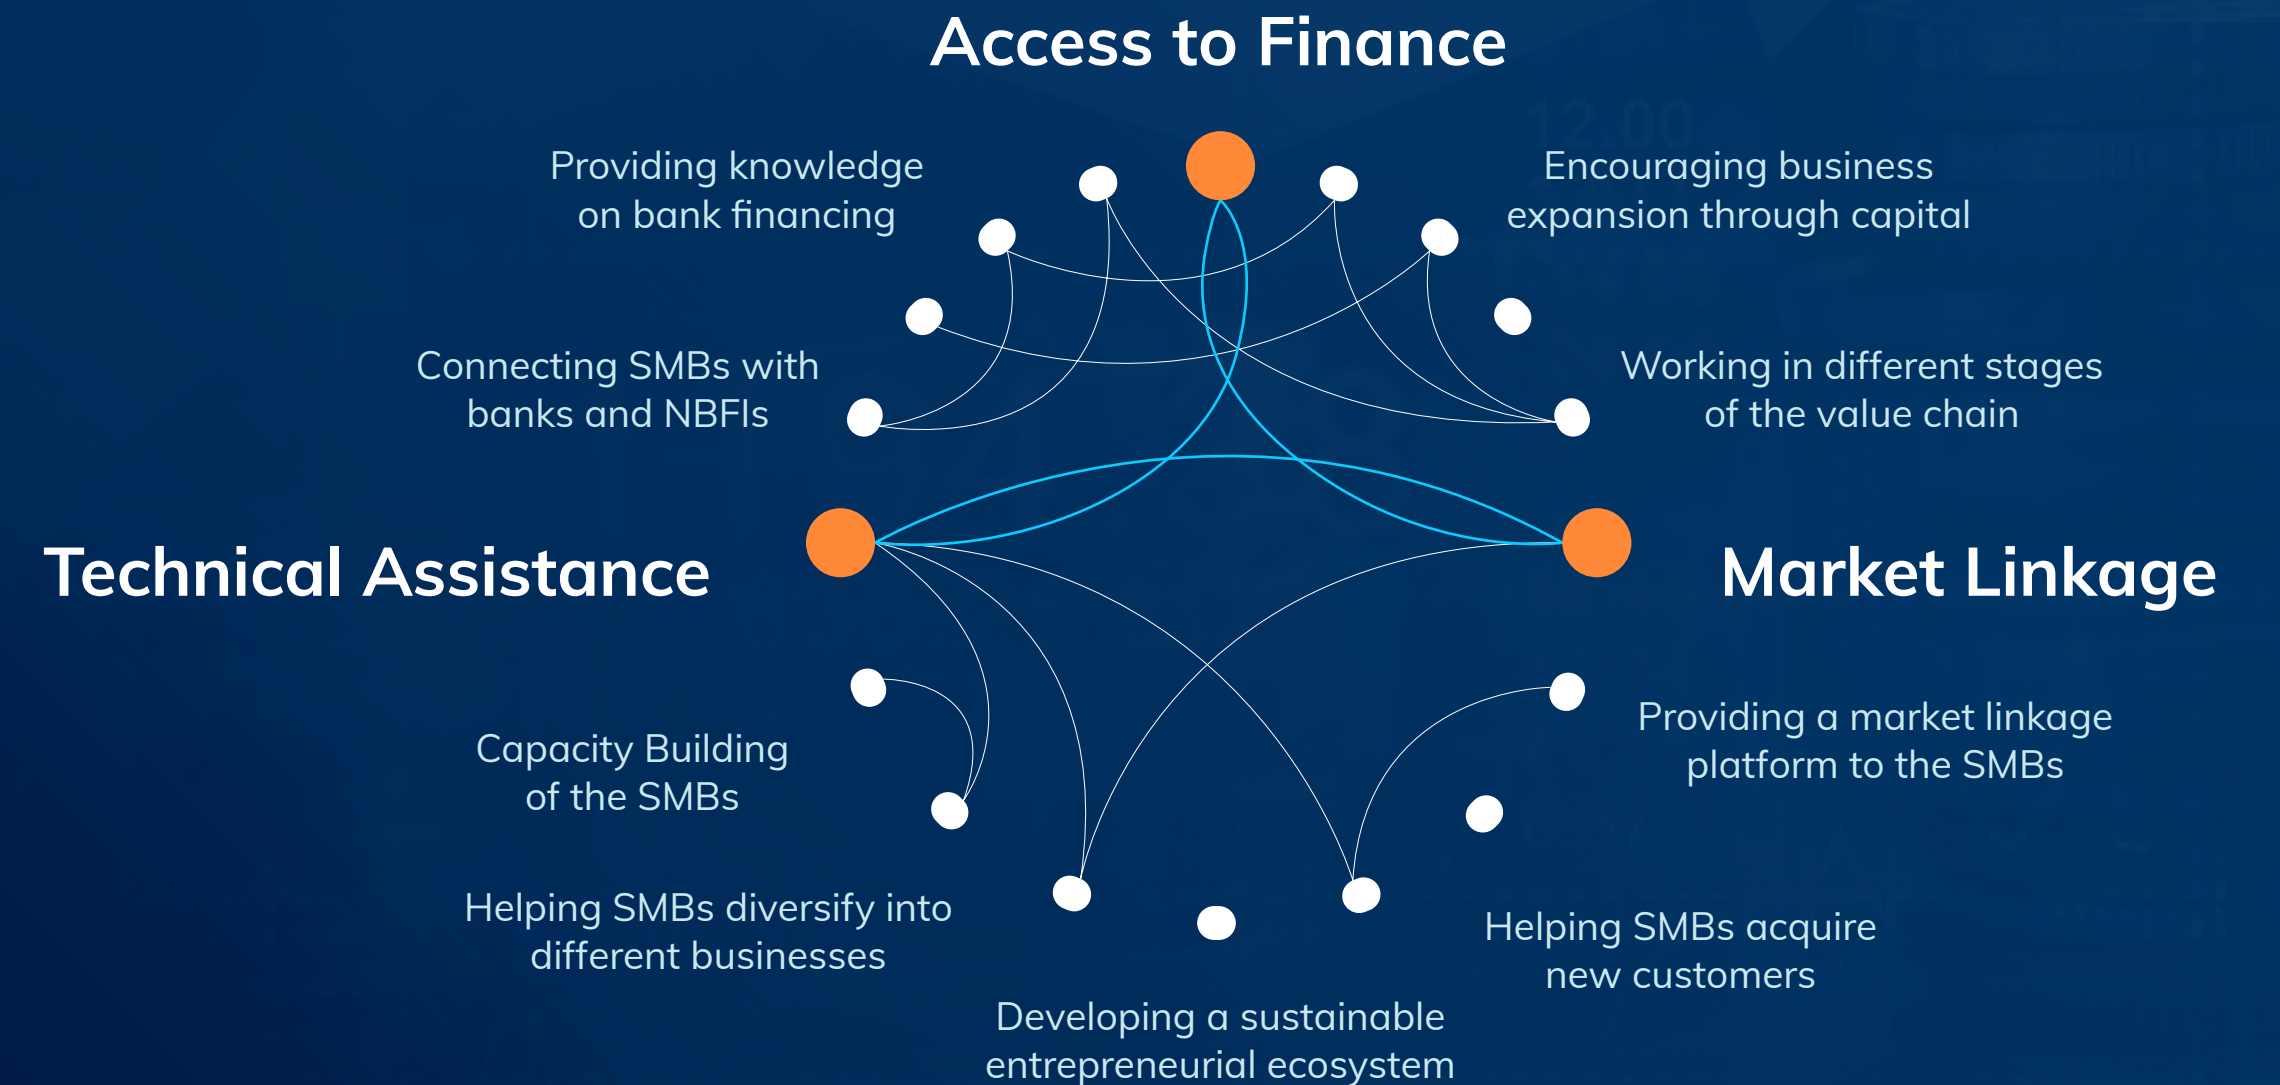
Access to Finance

Providing knowledge on bank financing

Encouraging business expansion through capital

Connecting SMBs with banks and NBFIs

Working in different stages of the value chain

Technical Assistance

Market Linkage

Capacity Building of the SMBs

Providing a market linkage platform to the SMBs

Helping SMBs diversify into different businesses

Helping SMBs acquire new customers

Developing a sustainable entrepreneurial ecosystem